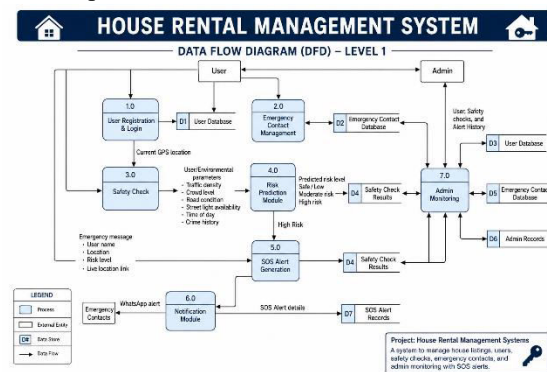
HOUSE RENTAL MANAGEMENT SYSTEM

DATA FLOW DIAGRAM (DFD) – LEVEL 1

User

Admin

1.0
User Registration & Login

D1 User Database

2.0
Emergency Contact Management

D2 Emergency Contact Database

User, Safety checks, and Alert History

D3 User Database

Current GPS location

3.0
Safety Check

User/Environmental parameters
- Traffic density
- Crowd level
- Road condition
- Street light availability
- Time of day
- Crime history

4.0
Risk Prediction Module

Predicted risk level
Safe/Low
Moderate risk
High risk

D4 Safety Check Results

7.0
Admin Monitoring

D5 Emergency Contac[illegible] Database

D6 Admin Records

High Risk

Emergency message
- User name
- Location
- Risk level
- Live location link

5.0
SOS Alert Generation

D4 Safety Check Results

LEGEND
Process
External Entity
D# Data Store
Data Flow

WhatsApp alert

Emergency Contacts

6.0
Notification Module

SOS Alert details

D7 SOS Alert Records

Project: House Rental Management Systems
A system to manage house listings, users, safety checks, emergency contacts, and admin monitoring with SOS alerts.